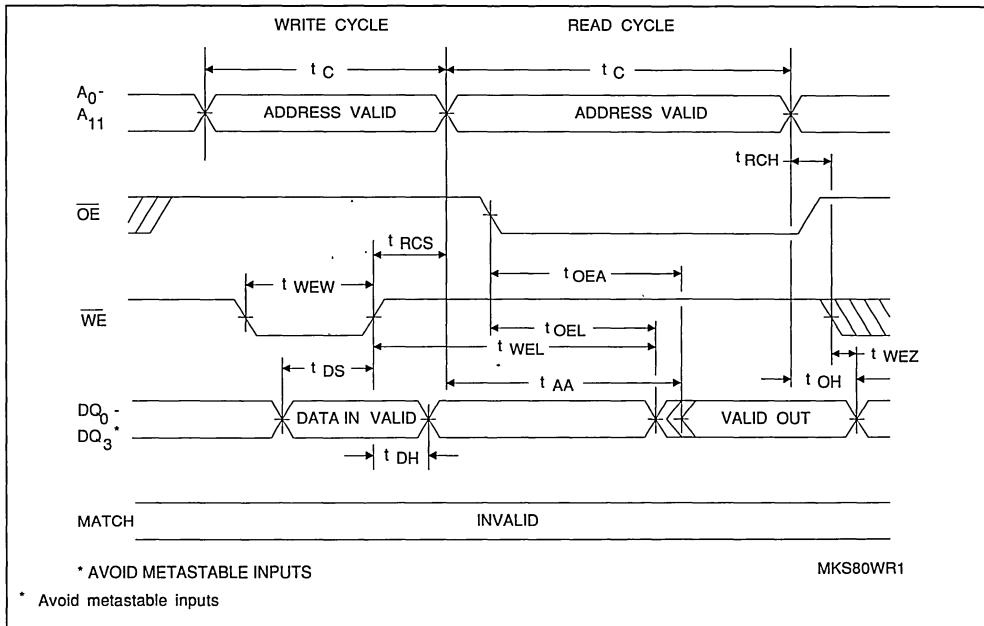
WRITE CYCLE

READ CYCLE

$t_C$

$t_C$

$A_0$-
$A_{11}$

ADDRESS VALID

ADDRESS VALID

$t_{RCH}$

$\overline{OE}$

$t_{RCS}$

$t_{WEW}$

$t_{OEA}$

$\overline{WE}$

$t_{OEL}$

$t_{WEL}$

$t_{WEZ}$

$t_{DS}$

$t_{AA}$

$t_{OH}$

$DQ_0$ -
$DQ_3$*

DATA IN VALID

VALID OUT

$t_{DH}$

MATCH

INVALID

* AVOID METASTABLE INPUTS

MKS80WR1

* Avoid metastable inputs